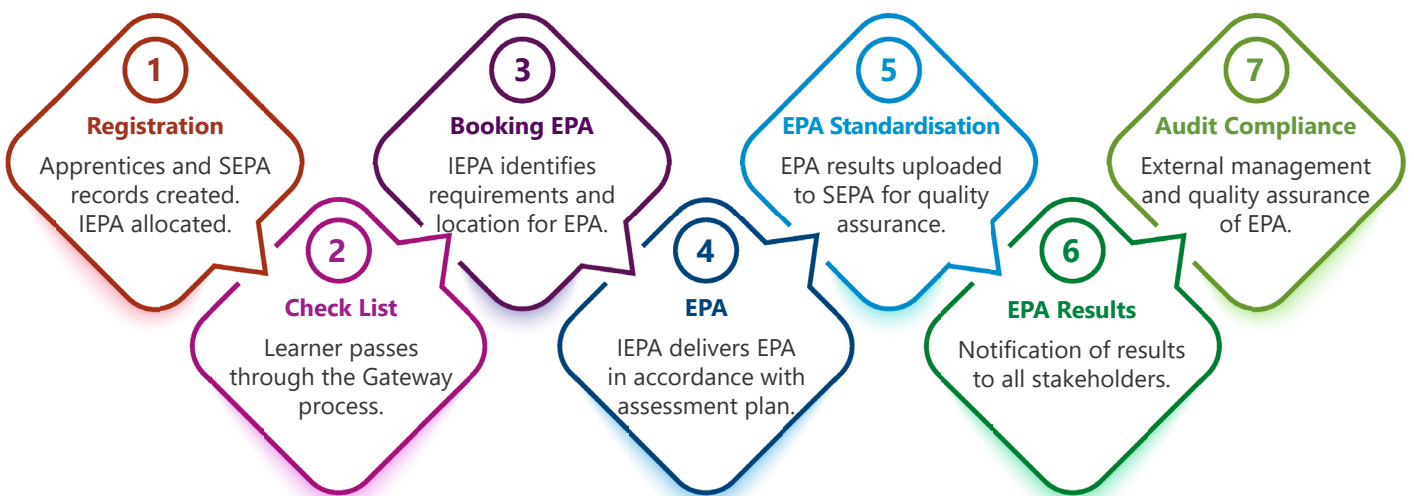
1
Registration
Apprentices and SEPA records created. IEPA allocated.

2
Check List
Learner passes through the Gateway process.

3
Booking EPA
IEPA identifies requirements and location for EPA.

4
EPA
IEPA delivers EPA in accordance with assessment plan.

5
EPA Standardisation
EPA results uploaded to SEPA for quality assurance.

6
EPA Results
Notification of results to all stakeholders.

7
Audit Compliance
External management and quality assurance of EPA.